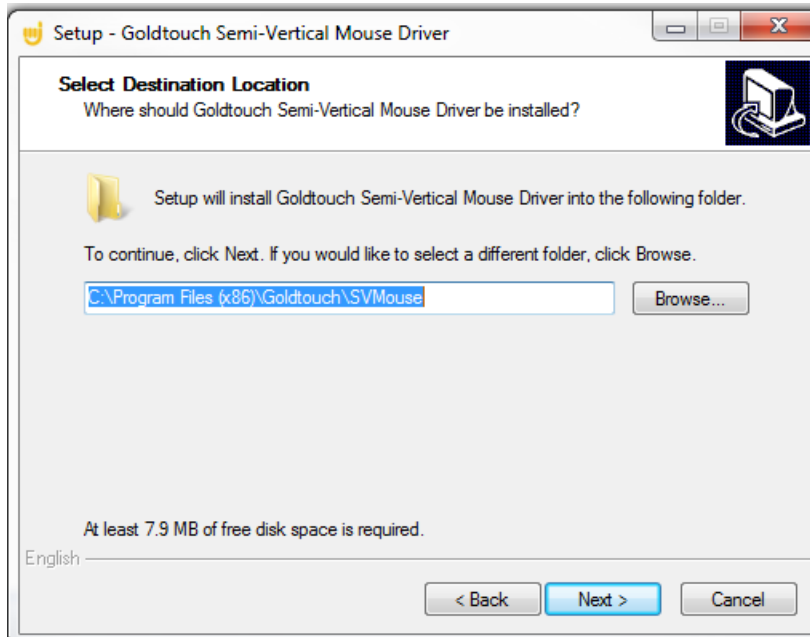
Setup - Goldtouch Semi-Vertical Mouse Driver

Select Destination Location
Where should Goldtouch Semi-Vertical Mouse Driver be installed?

Setup will install Goldtouch Semi-Vertical Mouse Driver into the following folder.

To continue, click Next. If you would like to select a different folder, click Browse.

C:\Program Files (x86)\Goldtouch\SVMouse

Browse...

At least 7.9 MB of free disk space is required.

English

< Back

Next >

Cancel